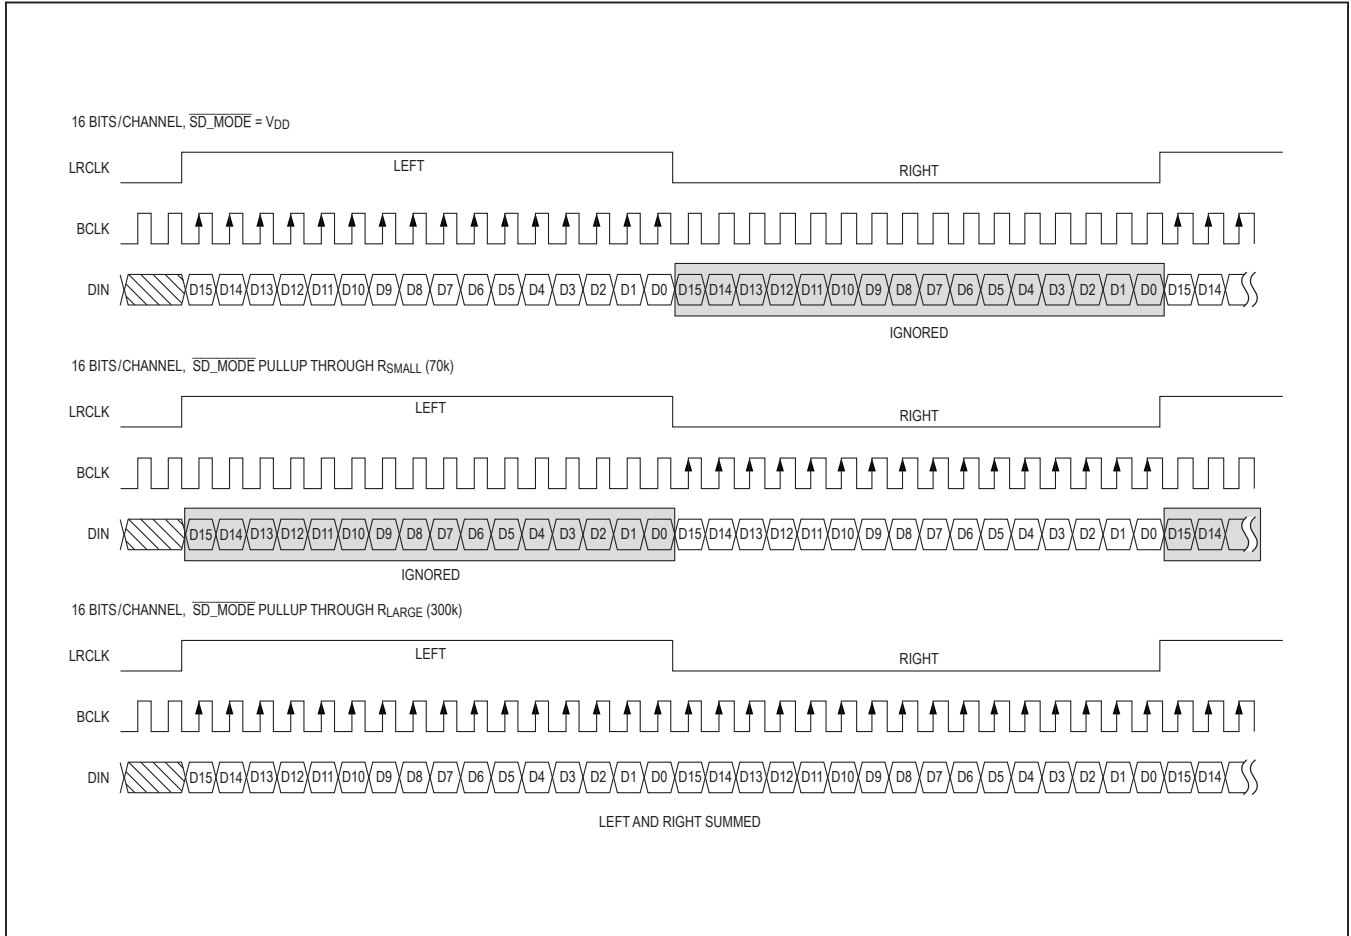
16 BITS/CHANNEL, $\overline{SD\_MODE}$ = $V_{DD}$

LRCLK LEFT RIGHT

BCLK

DIN D15 D14 D13 D12 D11 D10 D9 D8 D7 D6 D5 D4 D3 D2 D1 D0 D15 D14 D13 D12 D11 D10 D9 D8 D7 D6 D5 D4 D3 D2 D1 D0 D15 D14

IGNORED

16 BITS/CHANNEL, $\overline{SD\_MODE}$ PULLUP THROUGH $R_{SMALL}$ (70k)

LRCLK LEFT RIGHT

BCLK

DIN D15 D14 D13 D12 D11 D10 D9 D8 D7 D6 D5 D4 D3 D2 D1 D0 D15 D14 D13 D12 D11 D10 D9 D8 D7 D6 D5 D4 D3 D2 D1 D0 D15 D14

IGNORED

16 BITS/CHANNEL, $\overline{SD\_MODE}$ PULLUP THROUGH $R_{LARGE}$ (300k)

LRCLK LEFT RIGHT

BCLK

DIN D15 D14 D13 D12 D11 D10 D9 D8 D7 D6 D5 D4 D3 D2 D1 D0 D15 D14 D13 D12 D11 D10 D9 D8 D7 D6 D5 D4 D3 D2 D1 D0 D15 D14

LEFT AND RIGHT SUMMED